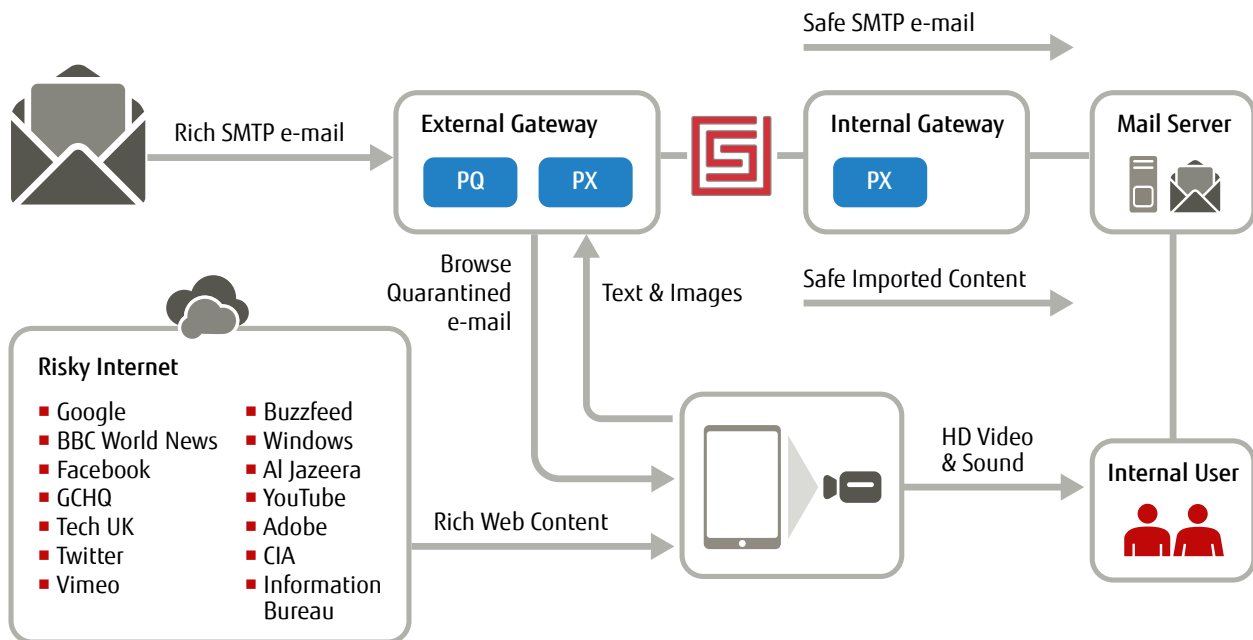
Safe SMTP e-mail

Rich SMTP e-mail

External Gateway

PQ

PX

Internal Gateway

PX

Mail Server

Browse Quarantined e-mail

Text & Images

Safe Imported Content

Risky Internet

- Google
- BBC World News
- Facebook
- GCHQ
- Tech UK
- Twitter
- Vimeo

- Buzzfeed
- Windows
- Al Jazeera
- YouTube
- Adobe
- CIA
- Information Bureau

Rich Web Content

HD Video & Sound

Internal User